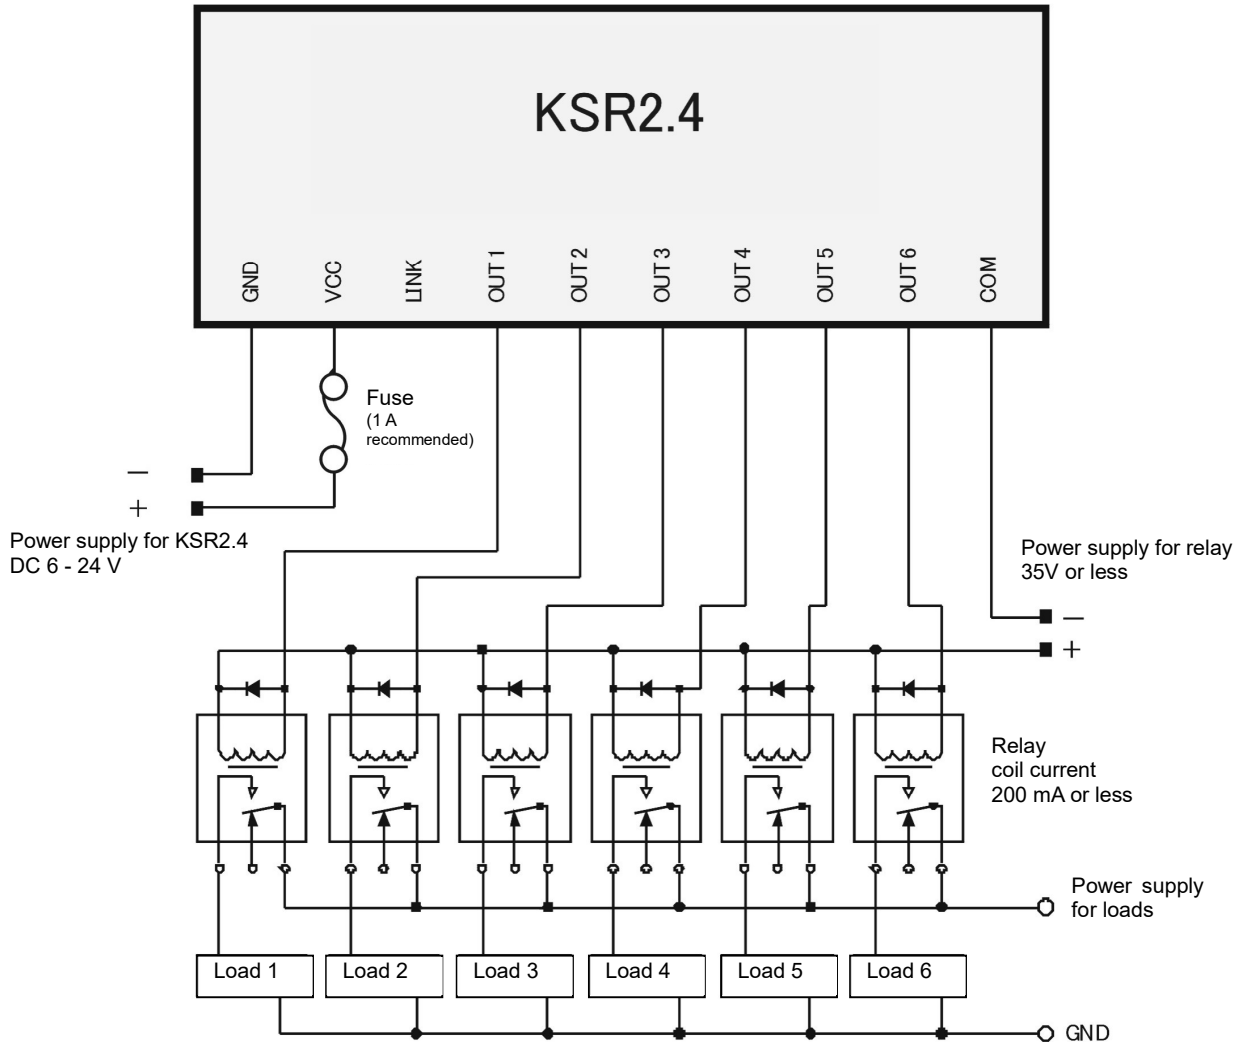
KSR2.4

GND
VCC
LINK
OUT 1
OUT 2
OUT 3
OUT 4
OUT 5
OUT 6
COM

Fuse
(1 A recommended)

–
+

Power supply for KSR2.4
DC 6 - 24 V

Power supply for relay
35V or less

–
+

Relay
coil current
200 mA or less

Power supply
for loads

Load 1
Load 2
Load 3
Load 4
Load 5
Load 6

GND